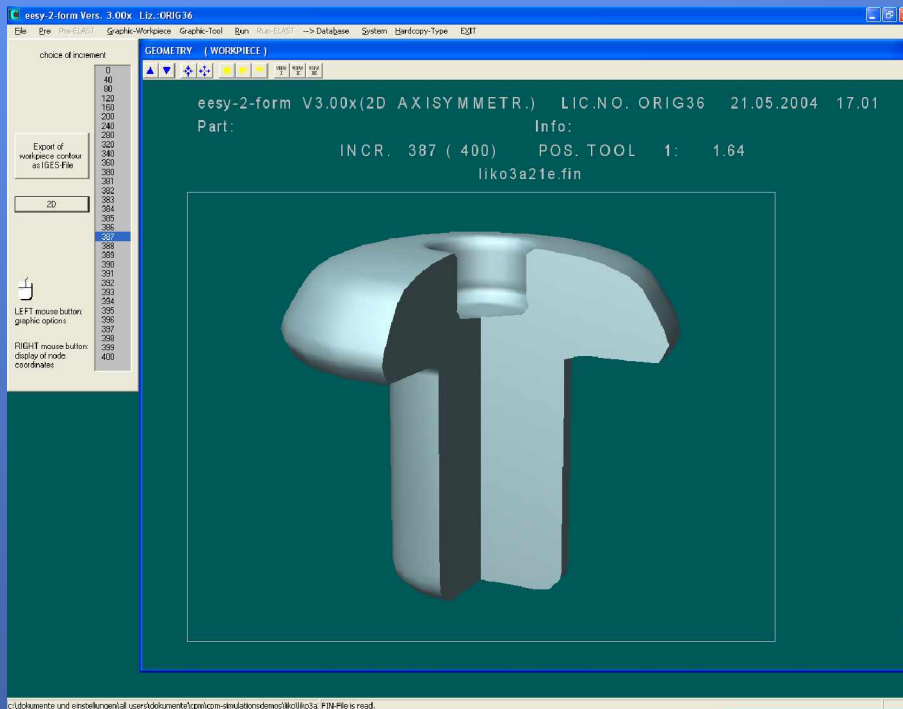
eesy-2-form Vers. 3.00x Liz.:ORIG36

File Pre Pre-ELAST Graphic-Workpiece Graphic-Tool Run Run-ELAST --> Database System Hardcopy-Type EXIT

choice of increment

0
40
80
120
160
200
240
280
320
340
360
380
381
382
383
384
385
386
387
388
389
390
391
392
393
394
395
396
397
398
399
400

Export of workpiece contour as IGES-File

2D

LEFT mouse button: graphic options

RIGHT mouse button: display of node coordinates

GEOMETRY ( WORKPIECE )

eesy-2-form V3.00x(2D AXISYMMETR.) LIC.NO. ORIG36 21.05.2004 17.01

Part:

Info:

INCR. 387 ( 400) POS. TOOL 1: 1.64

liko3a21e.fin

c:\dokumente und einstellungen\all users\dokumente\cpm\cpm-simulationsdemos\liko\liko3a FIN-File is read.